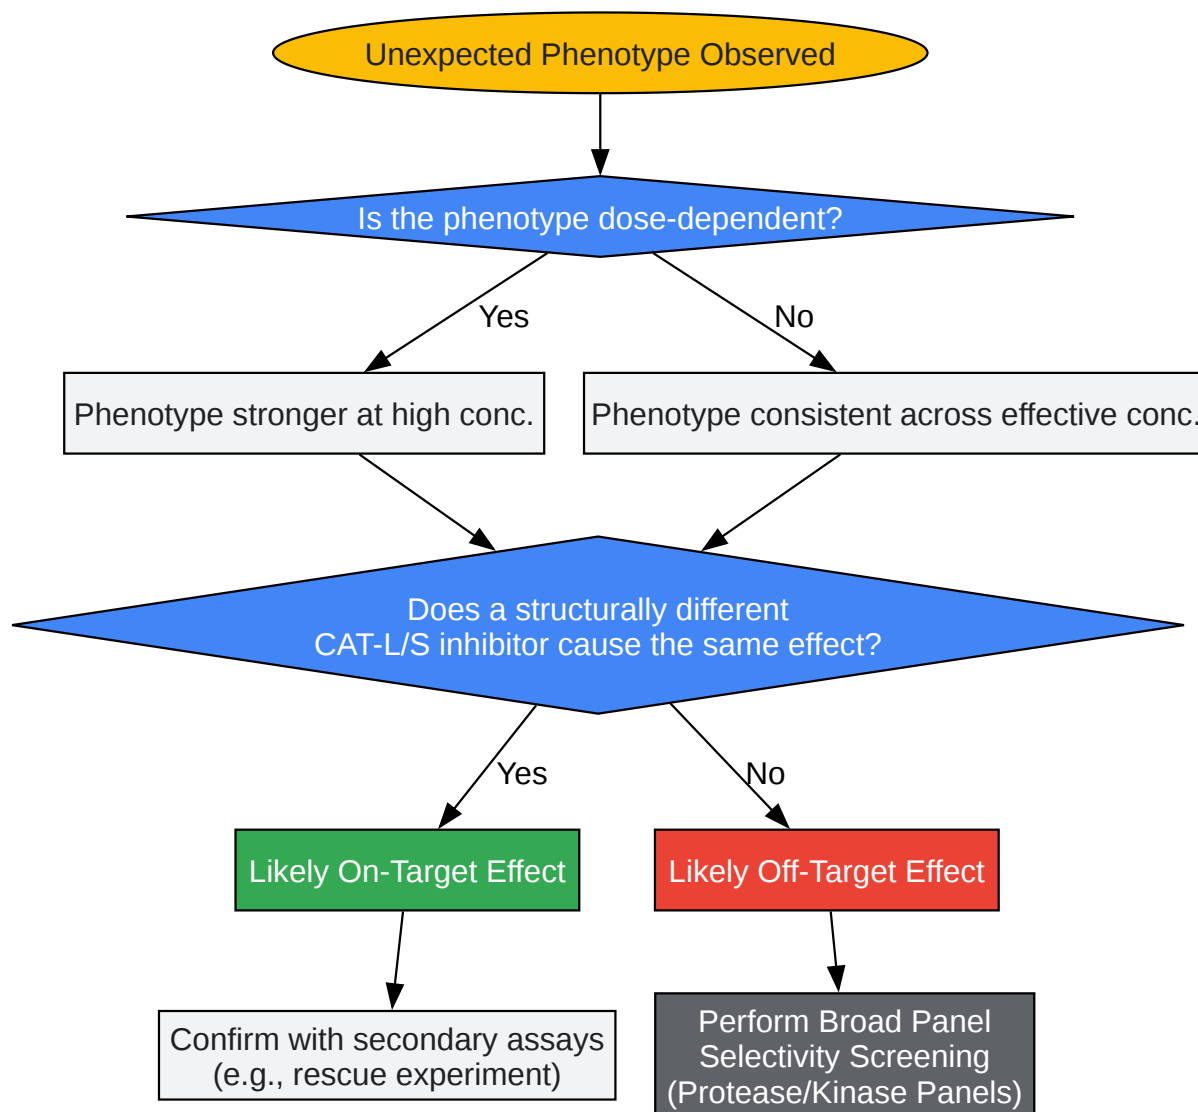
Unexpected Phenotype Observed

Is the phenotype dose-dependent?

Yes

No

Phenotype stronger at high conc.

Phenotype consistent across effective conc.

Does a structurally different CAT-L/S inhibitor cause the same effect?

Yes

No

Likely On-Target Effect

Likely Off-Target Effect

Confirm with secondary assays (e.g., rescue experiment)

Perform Broad Panel Selectivity Screening (Protease/Kinase Panels)